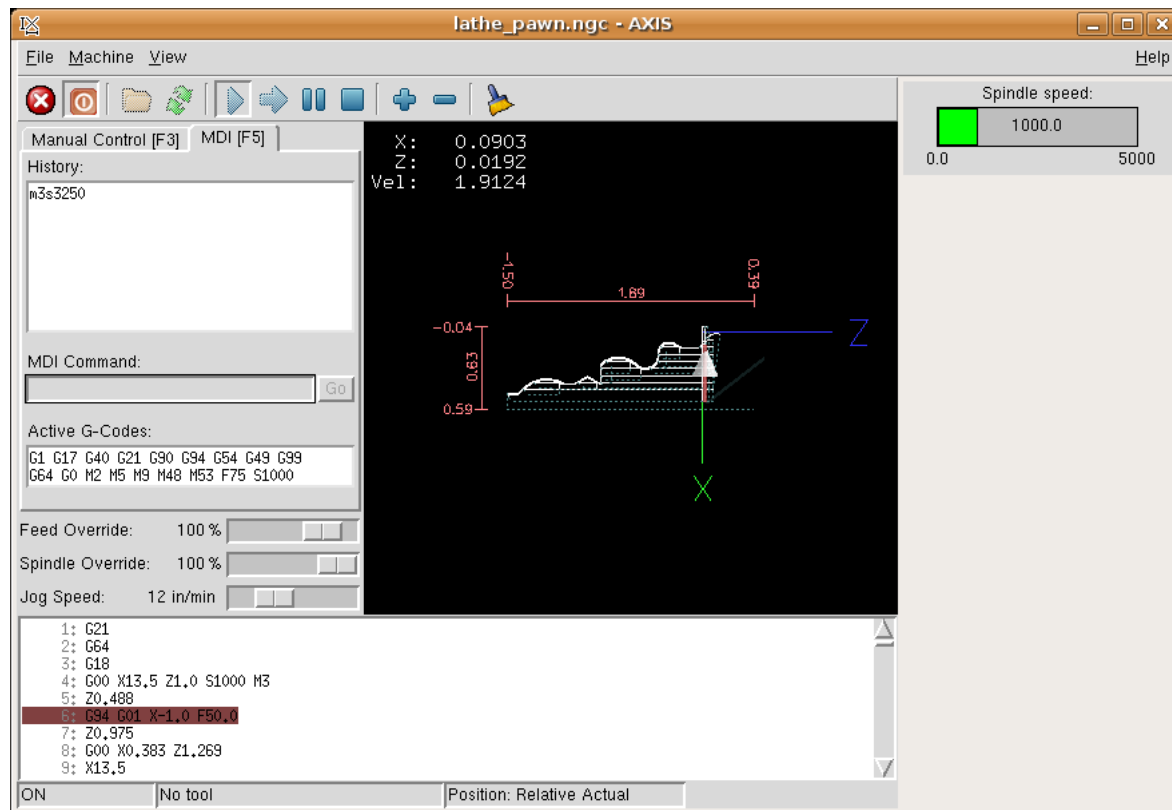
lathe_pawn.ngc - AXIS

File Machine View Help

Manual Control [F3] MDI [F5]

History:
m3s3250

MDI Command:
Go

Active G-Codes:
G1 G17 G40 G21 G90 G94 G54 G49 G99 G64 G0 M2 M5 M9 M48 M53 F75 S1000

Feed Override: 100 %
Spindle Override: 100 %
Jog Speed: 12 in/min

X: 0.0903
Z: 0.0192
Vel: 1.9124

-1.50
0.39
1.89
-0.04
0.63
0.59
Z
X

Spindle speed:
1000.0
0.0 5000

1: G21
2: G64
3: G18
4: G00 X13.5 Z1.0 S1000 M3
5: Z0.488
6: G94 G01 X-1.0 F50.0
7: Z0.975
8: G00 X0.383 Z1.269
9: X13.5

ON
No tool
Position: Relative Actual